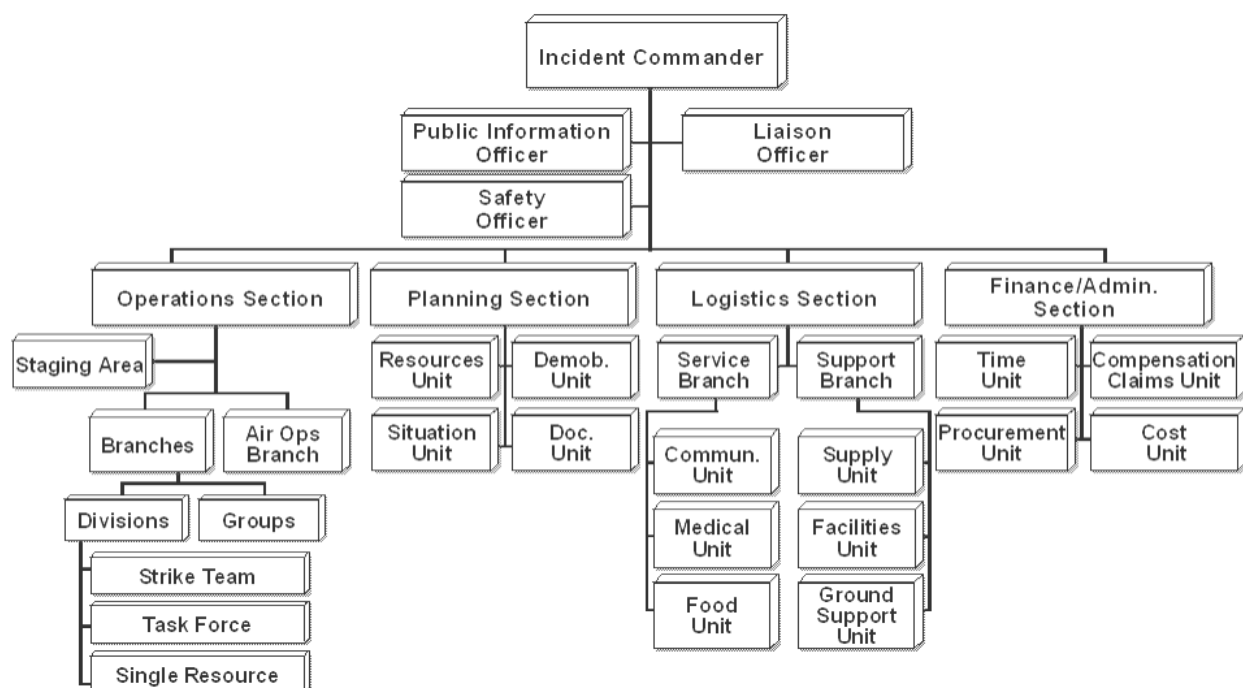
Incident Commander

Public Information Officer

Liaison Officer

Safety Officer

Operations Section

Planning Section

Logistics Section

Finance/Admin. Section

Staging Area

Branches

Air Ops Branch

Divisions

Groups

Strike Team

Task Force

Single Resource

Resources Unit

Demob. Unit

Situation Unit

Doc. Unit

Service Branch

Support Branch

Commun. Unit

Medical Unit

Food Unit

Supply Unit

Facilities Unit

Ground Support Unit

Time Unit

Compensation Claims Unit

Procurement Unit

Cost Unit